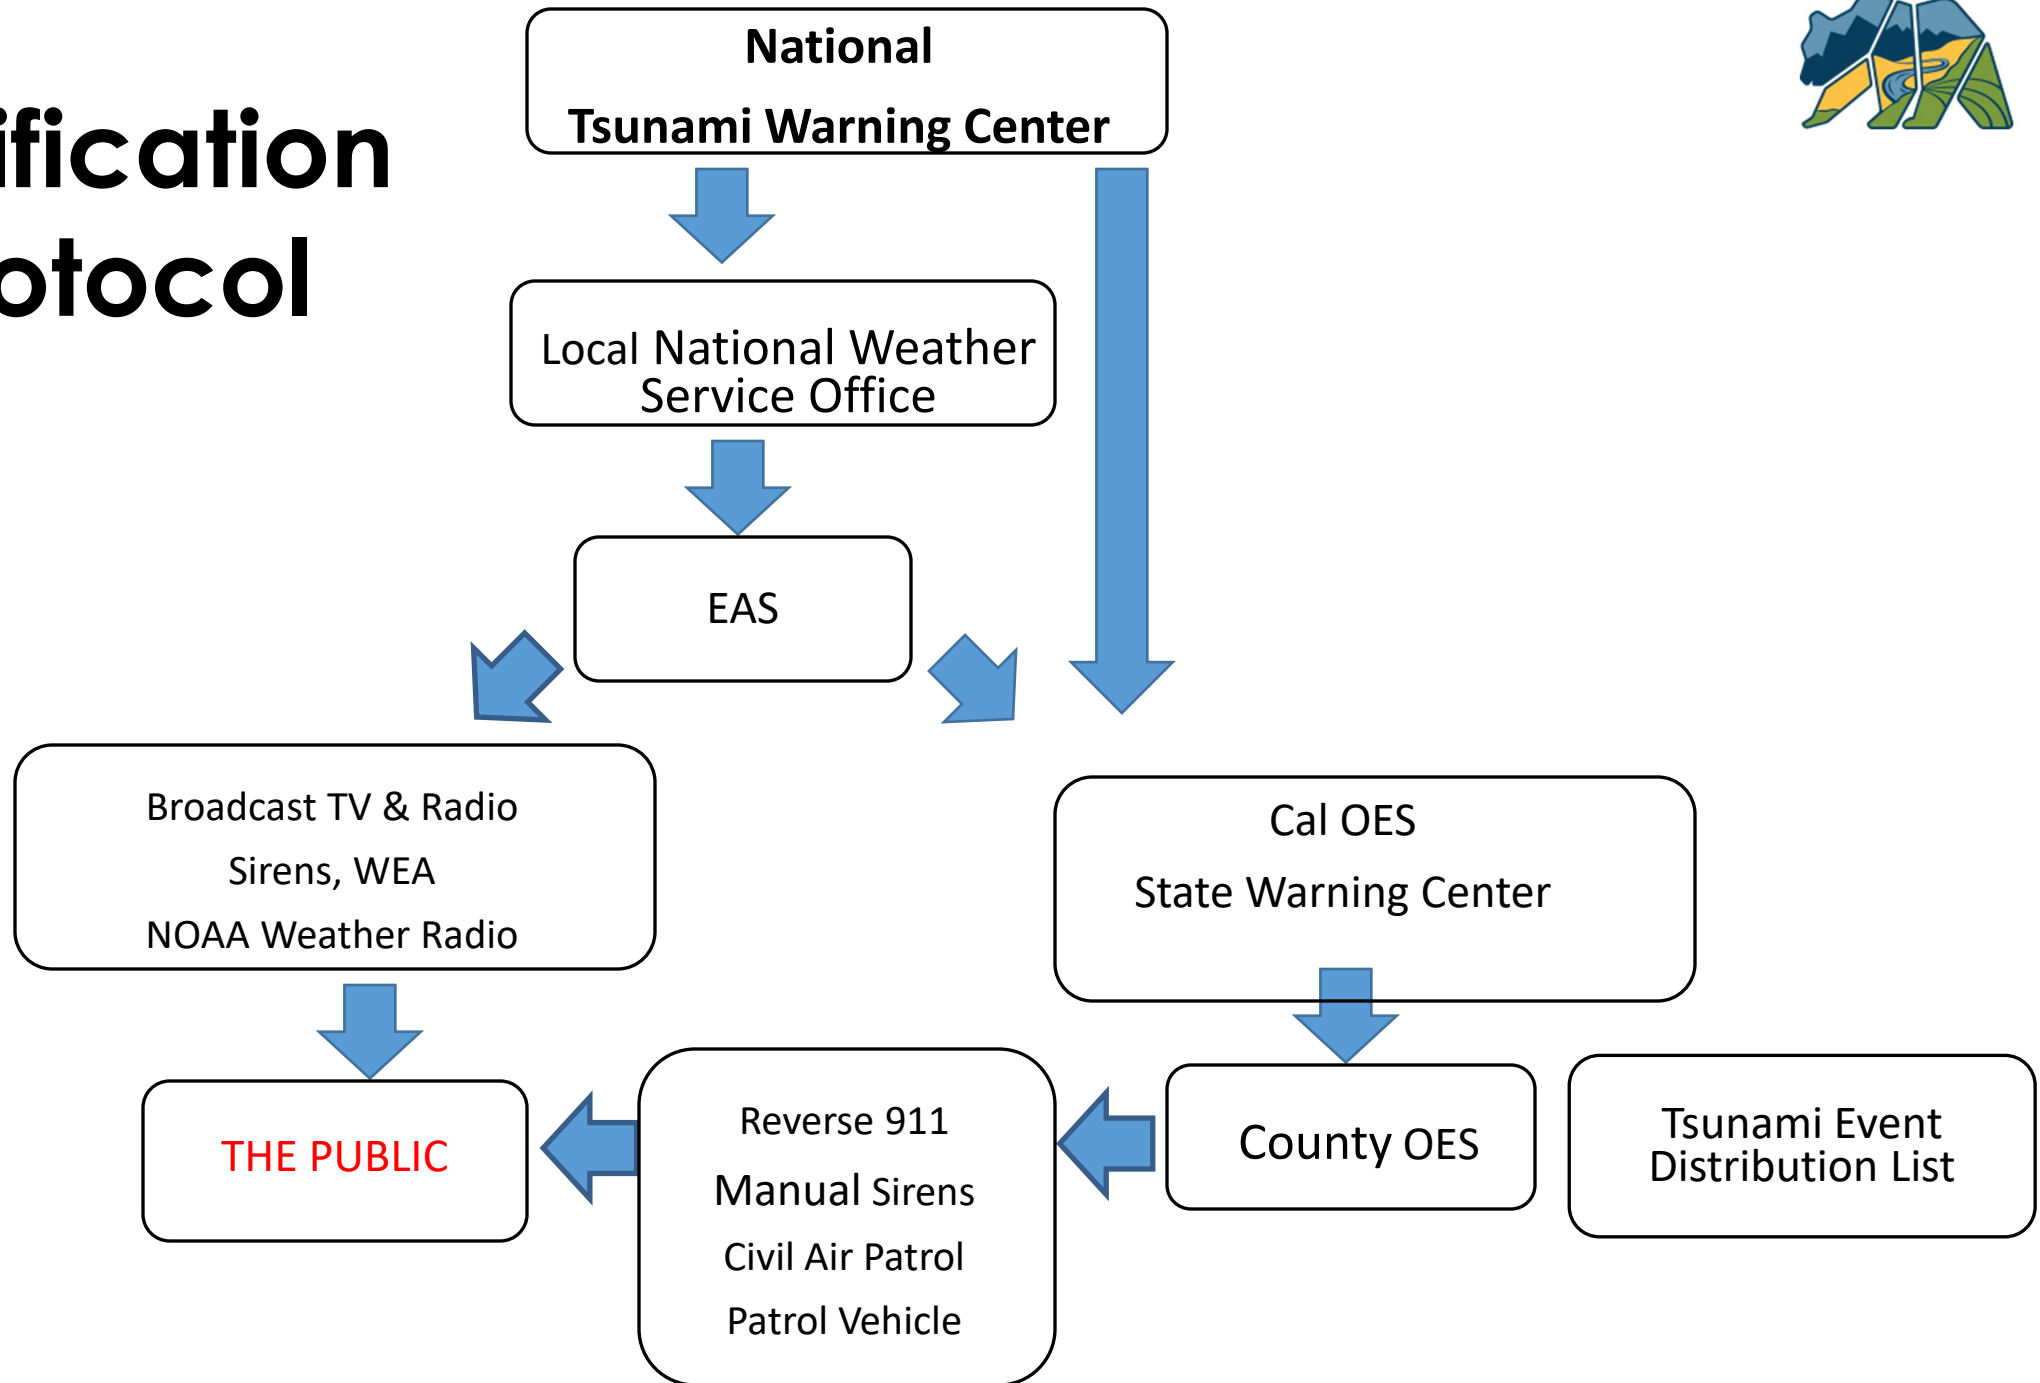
ification
otocol

National
Tsunami Warning Center

Local National Weather Service Office

EAS

Broadcast TV & Radio
Sirens, WEA
NOAA Weather Radio

Cal OES
State Warning Center

THE PUBLIC

Reverse 911
Manual Sirens
Civil Air Patrol
Patrol Vehicle

County OES

Tsunami Event Distribution List